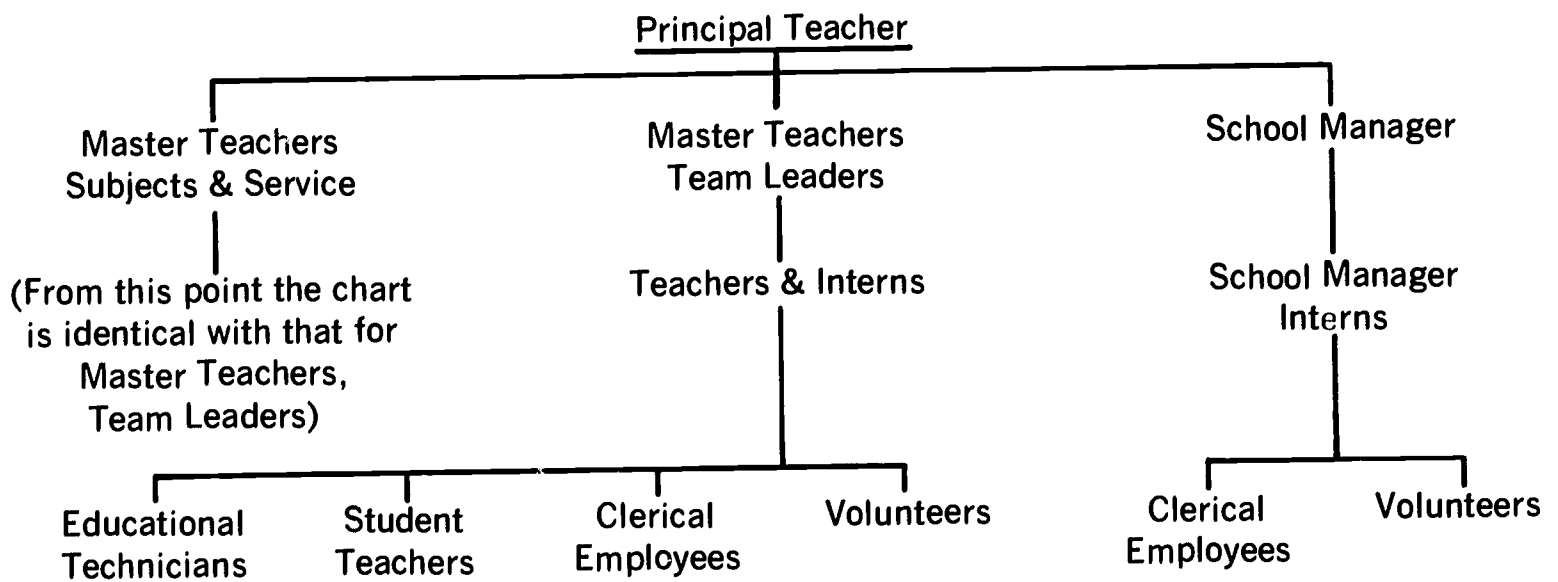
Principal Teacher

Master Teachers
Subjects & Service

(From this point the chart is identical with that for Master Teachers, Team Leaders)

Master Teachers
Team Leaders

Teachers & Interns

Educational Technicians

Student Teachers

Clerical Employees

Volunteers

School Manager

School Manager Interns

Clerical Employees

Volunteers